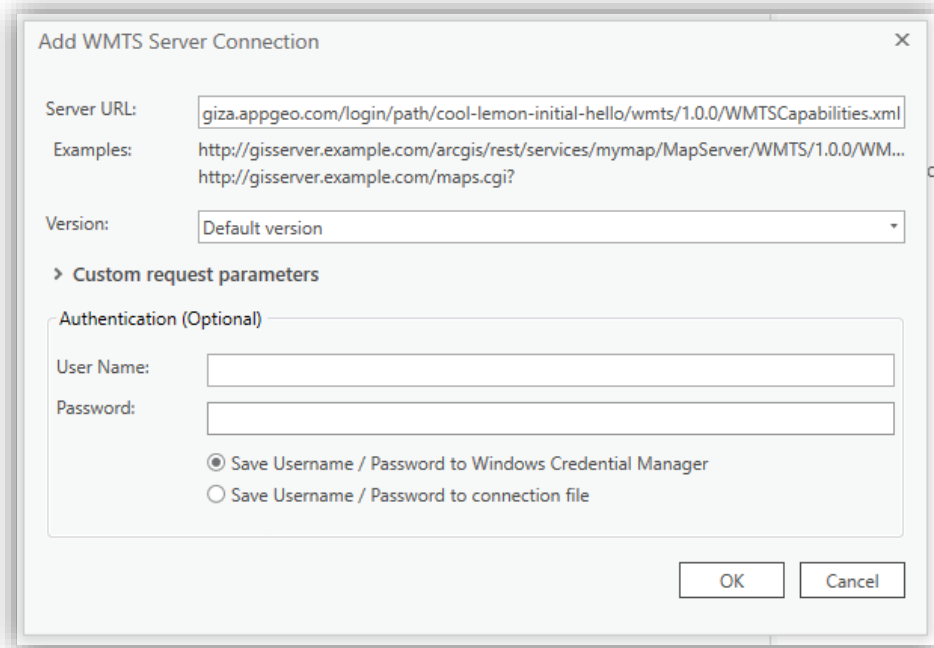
Add WMTS Server Connection

×

Server URL: giza.appgeo.com/login/path/cool-lemon-initial-hello/wmts/1.0.0/WMTSCapabilities.xml

Examples: http://gisserver.example.com/arcgis/rest/services/mymap/MapServer/WMTS/1.0.0/WM...
http://gisserver.example.com/maps.cgi?

Version: Default version

> Custom request parameters

Authentication (Optional)

User Name:

Password:

Save Username / Password to Windows Credential Manager

Save Username / Password to connection file

OK

Cancel